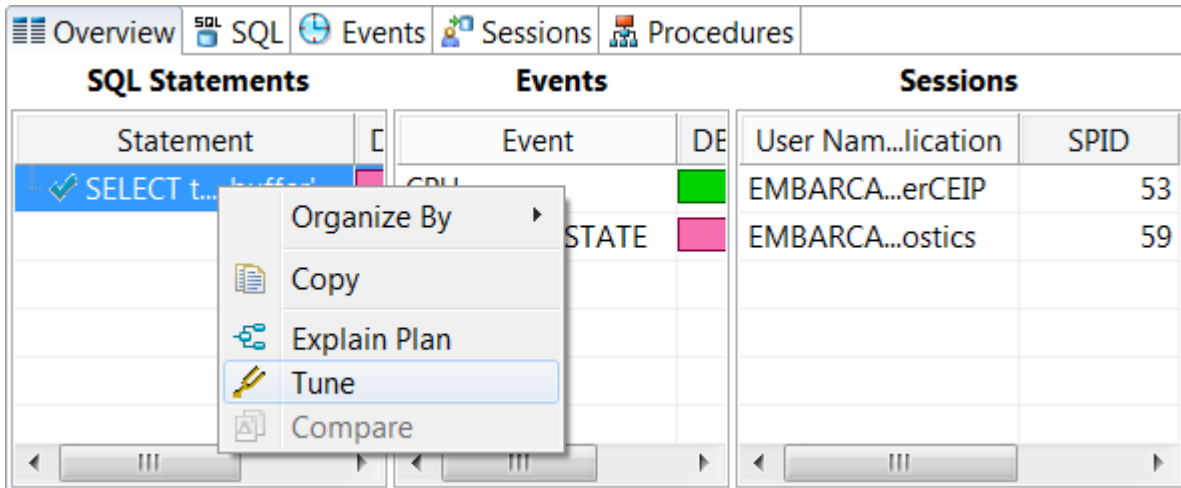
Overview SQL Events Sessions Procedures

SQL Statements

| Statement | D |
|---|---|
| SELECT t...buffer' | |

Events

| Event | DE |
|---|---|
| CPU | |
| STATE | |

Sessions

| User Nam...lication | SPID |
|---|---|
| EMBARCA...erCEIP | 53 |
| EMBARCA...ostics | 59 |

Organize By
Copy
Explain Plan
Tune
Compare